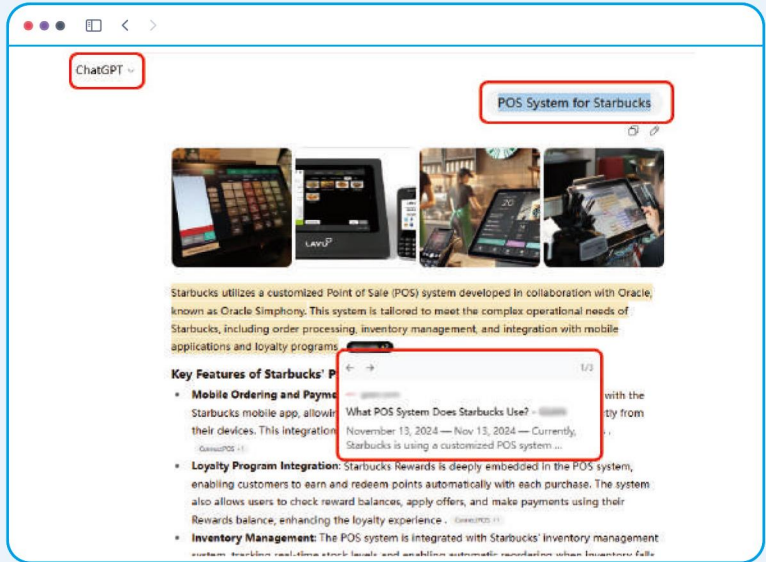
ChatGPT

POS System for Starbucks

LAVU

Starbucks utilizes a customized Point of Sale (POS) system developed in collaboration with Oracle, known as Oracle Simphony. This system is tailored to meet the complex operational needs of Starbucks, including order processing, inventory management, and integration with mobile applications and loyalty programs.

Key Features of Starbucks' P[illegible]

- **Mobile Ordering and Payme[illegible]** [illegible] with the Starbucks mobile app, allowin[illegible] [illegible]tly from their devices. This integration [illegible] ConnectPOS +1

- **Loyalty Program Integration:** Starbucks Rewards is deeply embedded in the POS system, enabling customers to earn and redeem points automatically with each purchase. The system also allows users to check reward balances, apply offers, and make payments using their Rewards balance, enhancing the loyalty experience. ConnectPOS +1

- **Inventory Management:** The POS system is integrated with Starbucks' inventory management system, tracking real-time stock levels and enabling automatic reordering when inventory falls

← → 1/3
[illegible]
What POS System Does Starbucks Use? - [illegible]
November 13, 2024 — Nov 13, 2024 — Currently, Starbucks is using a customized POS system ...